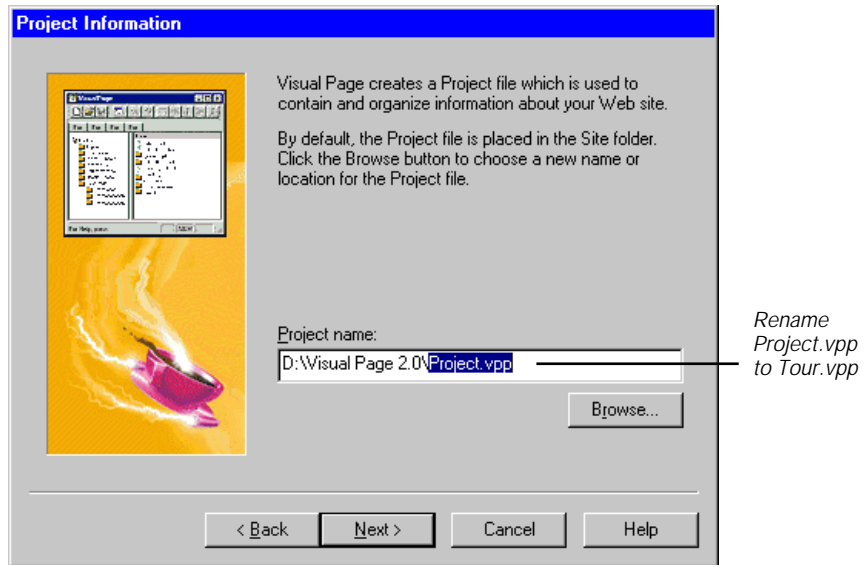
Project Information

Visual Page creates a Project file which is used to contain and organize information about your Web site.

By default, the Project file is placed in the Site folder. Click the Browse button to choose a new name or location for the Project file.

Project name:

D:\Visual Page 2.0\Project.vpp

Browse...

Rename Project.vpp to Tour.vpp

< Back

Next >

Cancel

Help